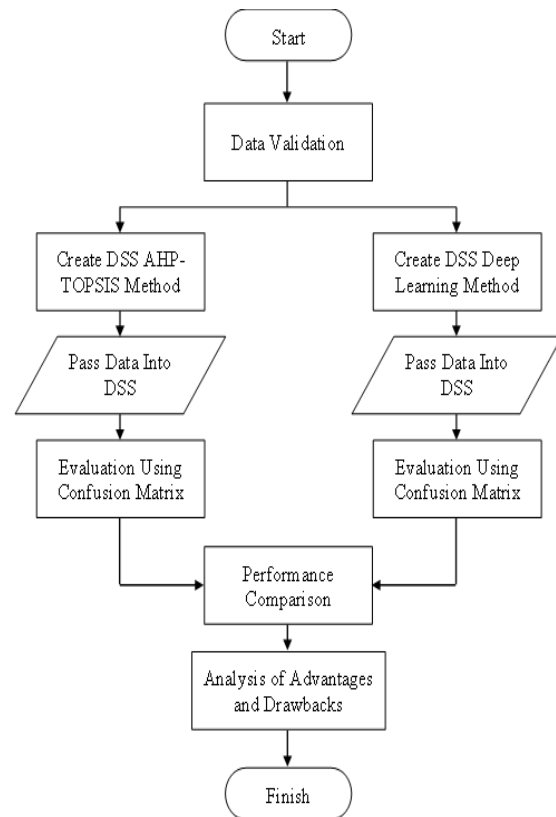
Start

Data Validation

Create DSS AHP-TOPSIS Method

Pass Data Into DSS

Evaluation Using Confusion Matrix

Create DSS Deep Learning Method

Pass Data Into DSS

Evaluation Using Confusion Matrix

Performance Comparison

Analysis of Advantages and Drawbacks

Finish